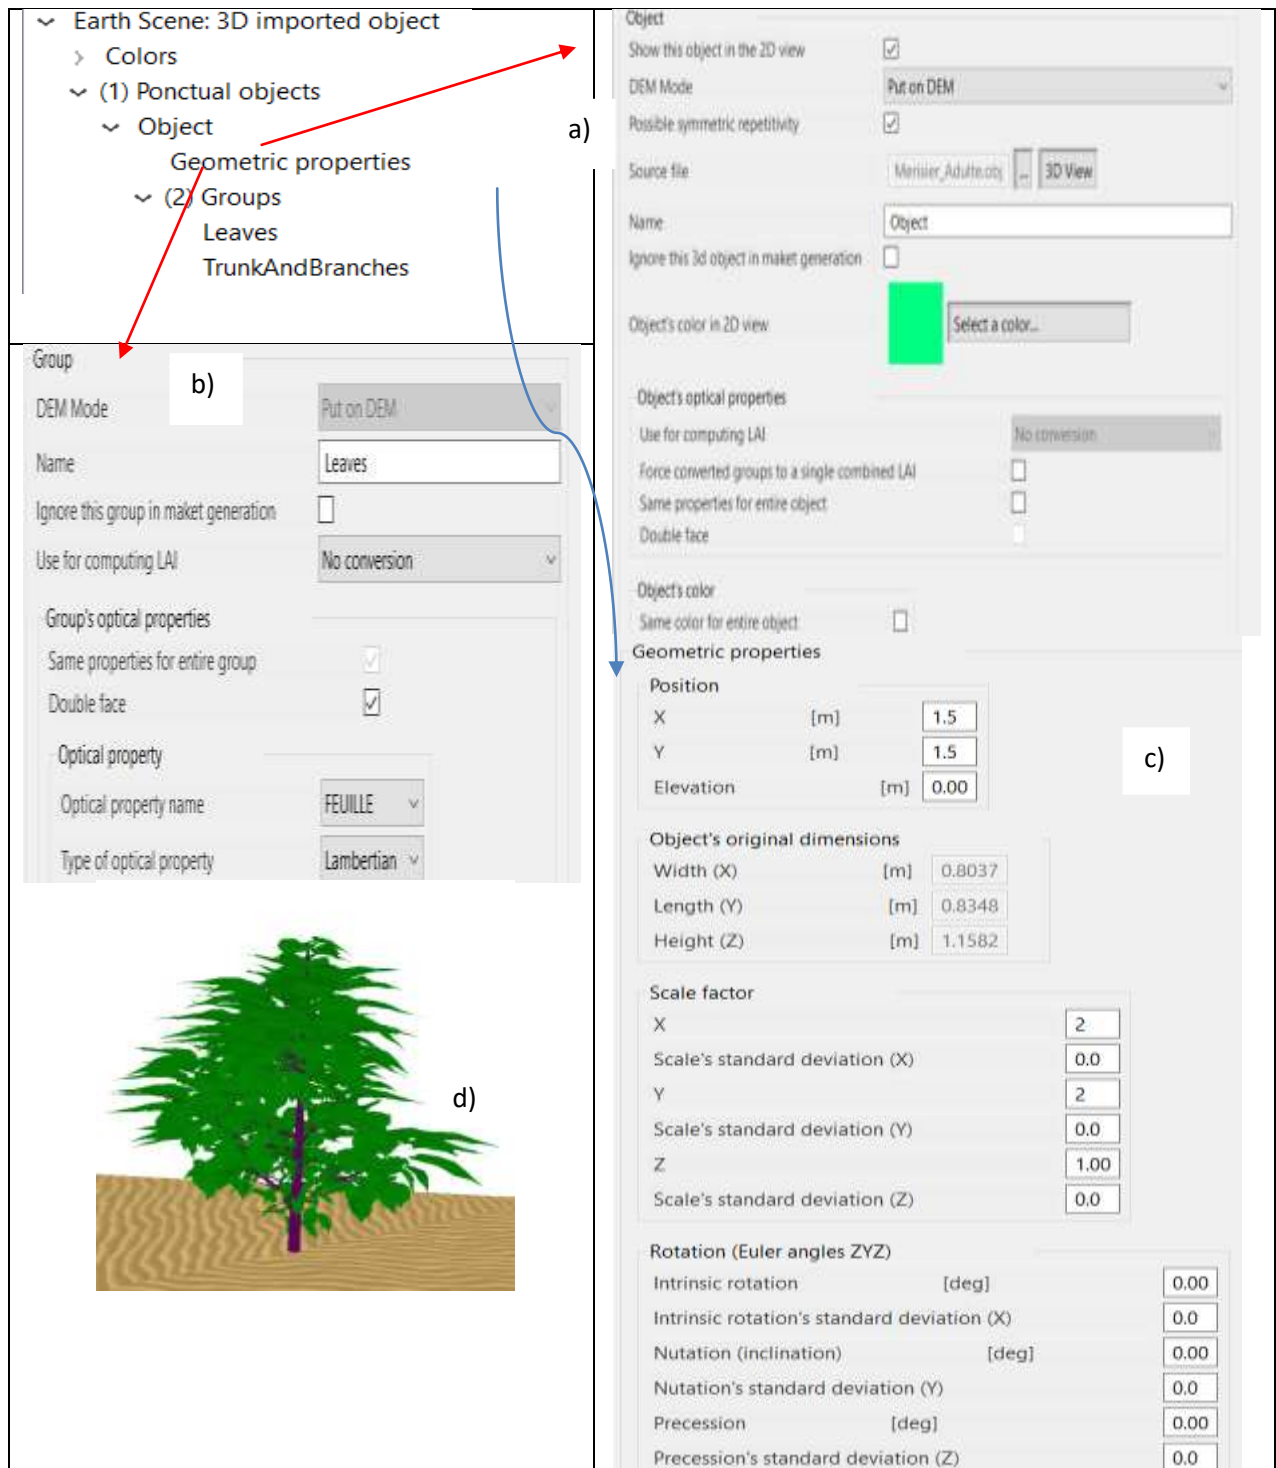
Earth Scene: 3D imported object
Colors
(1) Ponctual objects
Object
Geometric properties
(2) Groups
Leaves
TrunkAndBranches

a)

Object
Show this object in the 2D view
DEM Mode Put on DEM
Possible symmetric repetitivity
Source file Merisier_Adulte.obj ... 3D View
Name Object
Ignore this 3d object in maket generation
Object's color in 2D view Select a color...
Object's optical properties
Use for computing LAI No conversion
Force converted groups to a single combined LAI
Same properties for entire object
Double face
Object's color
Same color for entire object

b)

Group
DEM Mode Put on DEM
Name Leaves
Ignore this group in maket generation
Use for computing LAI No conversion
Group's optical properties
Same properties for entire group
Double face
Optical property
Optical property name FEUILLE
Type of optical property Lambertian

Geometric properties
Position
X [m] 1.5
Y [m] 1.5
Elevation [m] 0.00

c)

Object's original dimensions
Width (X) [m] 0.8037
Length (Y) [m] 0.8348
Height (Z) [m] 1.1582
Scale factor
X 2
Scale's standard deviation (X) 0.0
Y 2
Scale's standard deviation (Y) 0.0
Z 1.00
Scale's standard deviation (Z) 0.0
Rotation (Euler angles ZYZ)
Intrinsic rotation [deg] 0.00
Intrinsic rotation's standard deviation (X) 0.0
Nutation (inclination) [deg] 0.00
Nutation's standard deviation (Y) 0.0
Precession [deg] 0.00
Precession's standard deviation (Z) 0.0

d)